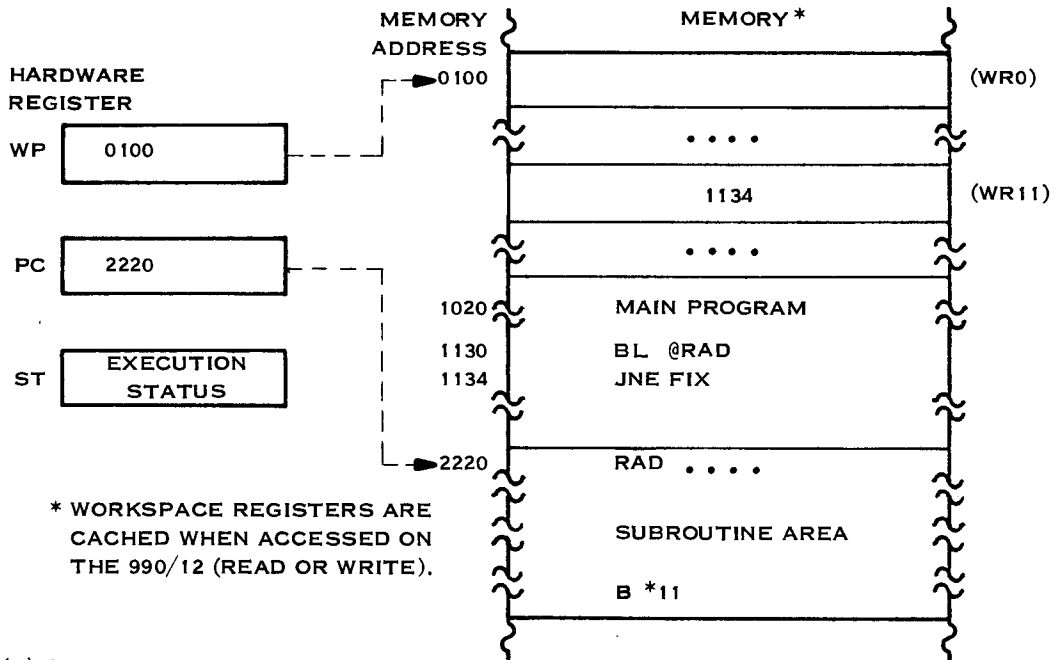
MEMORY ADDRESS

MEMORY*

HARDWARE REGISTER

WP 0100

PC 2220

ST EXECUTION STATUS

0100 (WR0)

• • • •

1134 (WR11)

• • • •

1020 MAIN PROGRAM

1130 BL @RAD

1134 JNE FIX

2220 RAD • • • •

SUBROUTINE AREA

B *11

* WORKSPACE REGISTERS ARE CACHED WHEN ACCESSED ON THE 990/12 (READ OR WRITE).